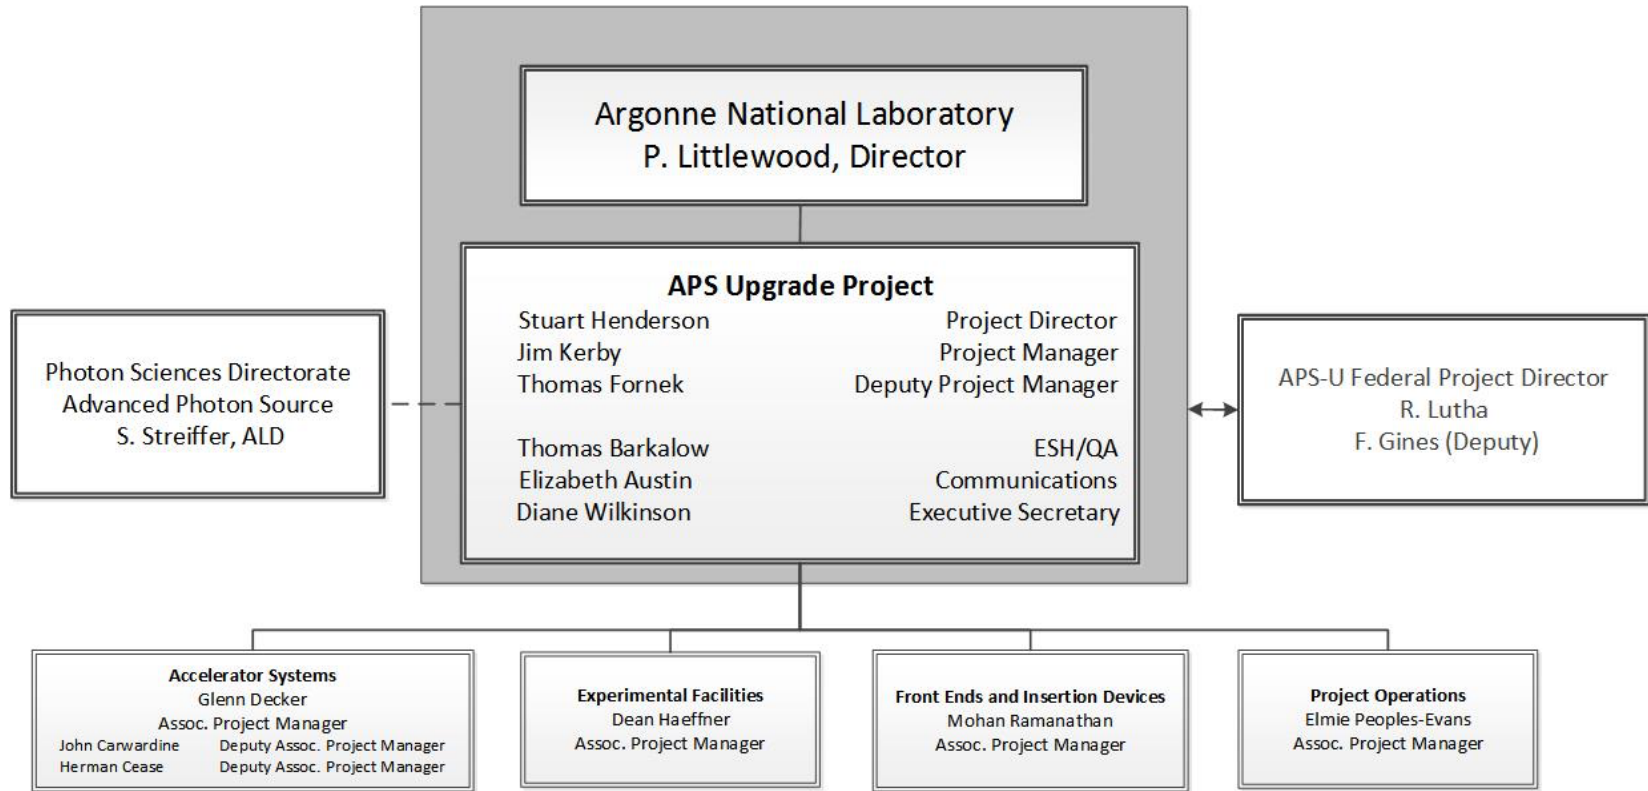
Argonne National Laboratory
P. Littlewood, Director

APS Upgrade Project

| | |
|---|---|
| Stuart Henderson | Project Director |
| Jim Kerby | Project Manager |
| Thomas Fornek | Deputy Project Manager |
| Thomas Barkalow | ESH/QA |
| Elizabeth Austin | Communications |
| Diane Wilkinson | Executive Secretary |

Photon Sciences Directorate
Advanced Photon Source
S. Streiffer, ALD

APS-U Federal Project Director
R. Lutha
F. Gines (Deputy)

Accelerator Systems
Glenn Decker
Assoc. Project Manager
John Carwardine Deputy Assoc. Project Manager
Herman Cease Deputy Assoc. Project Manager

Experimental Facilities
Dean Haeffner
Assoc. Project Manager

Front Ends and Insertion Devices
Mohan Ramanathan
Assoc. Project Manager

Project Operations
Elmie Peoples-Evans
Assoc. Project Manager